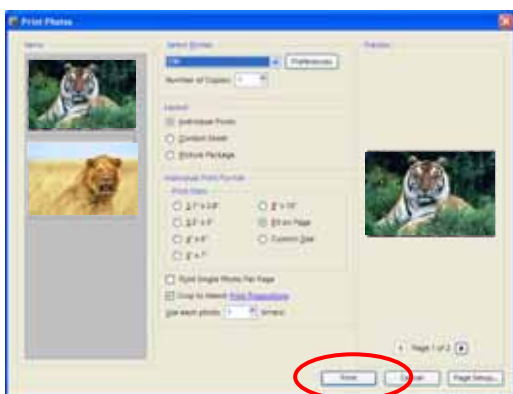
Print Photos

Items

Select Printer
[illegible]
Preferences
Number of Copies: 1

Layout
Individual Prints
Contact Sheet
Picture Package

Individual Print Format
Print Sizes
2" x 3.5"
8" x 10"
3.5" x 5"
Fit on Page
4" x 6"
Custom Size
5" x 7"

Print Single Photo Per Page
Crop to Match Print Proportions
Use each photo: 1 (times)

Preview

Page 1 of 2

Print
Cancel
Page Setup...